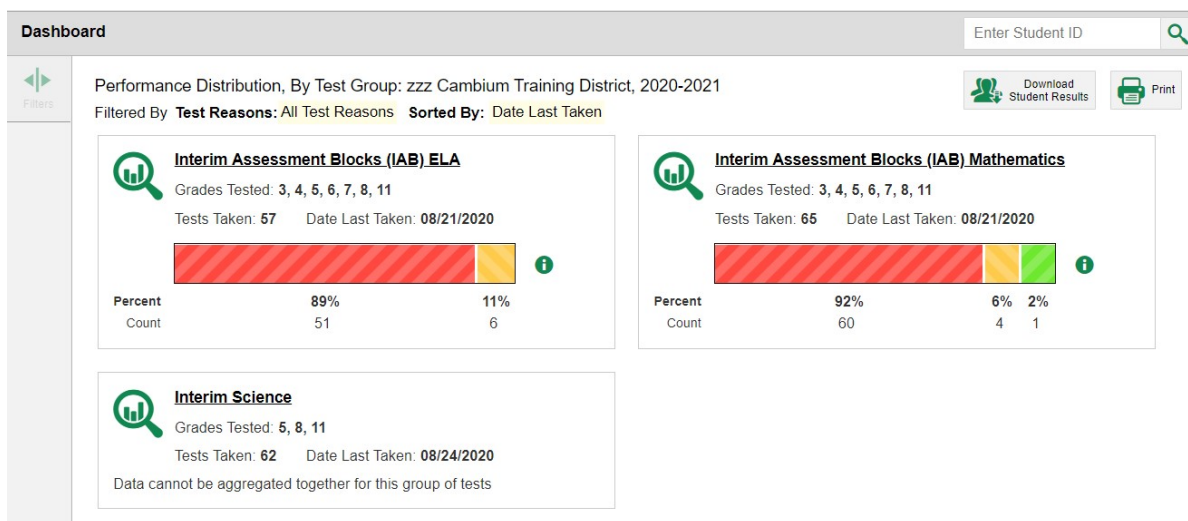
Dashboard

Enter Student ID

Filters

Performance Distribution, By Test Group: zzz Cambium Training District, 2020-2021

Filtered By **Test Reasons:** All Test Reasons **Sorted By:** Date Last Taken

Download Student Results

Print

**Interim Assessment Blocks (IAB) ELA**

Grades Tested: **3, 4, 5, 6, 7, 8, 11**

Tests Taken: **57** Date Last Taken: **08/21/2020**

| | | |
|---|---|---|
| Percent | 89% | 11% |
| Count | 51 | 6 |

**Interim Assessment Blocks (IAB) Mathematics**

Grades Tested: **3, 4, 5, 6, 7, 8, 11**

Tests Taken: **65** Date Last Taken: **08/21/2020**

| | | | |
|---|---|---|---|
| Percent | 92% | 6% | 2% |
| Count | 60 | 4 | 1 |

**Interim Science**

Grades Tested: **5, 8, 11**

Tests Taken: **62** Date Last Taken: **08/24/2020**

Data cannot be aggregated together for this group of tests